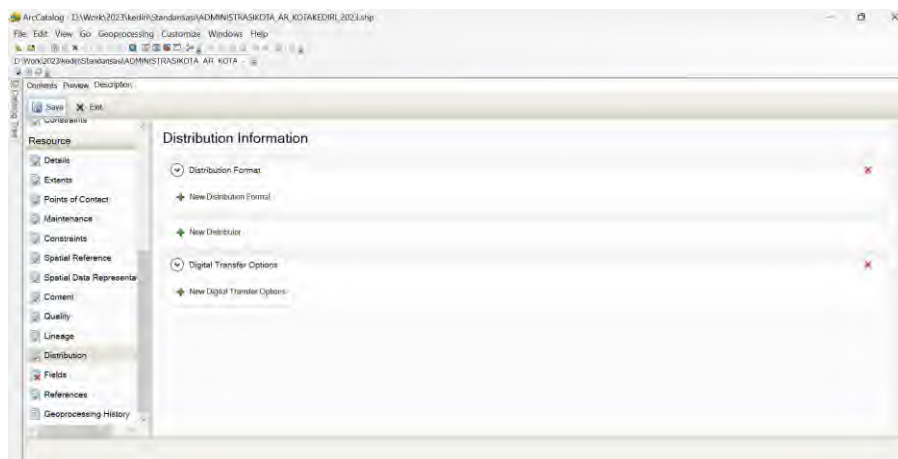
ArcCatalog - D:\Work\2023\kediri\Standarisasi\ADMINISTRASIKOTA_AR_KOTAKEDIRI_2023.shp

File Edit View Go Geoprocessing Customize Windows Help

D:\Work\2023\kediri\Standarisasi\ADMINISTRASIKOTA_AR_KOTA

Contents Preview Description

Save Exit

Constraints

Resource

Details

Extents

Points of Contact

Maintenance

Constraints

Spatial Reference

Spatial Data Representa

Content

Quality

Lineage

Distribution

Fields

References

Geoprocessing History

Distribution Information

Distribution Format

New Distribution Format

New Distributor

Digital Transfer Options

New Digital Transfer Options